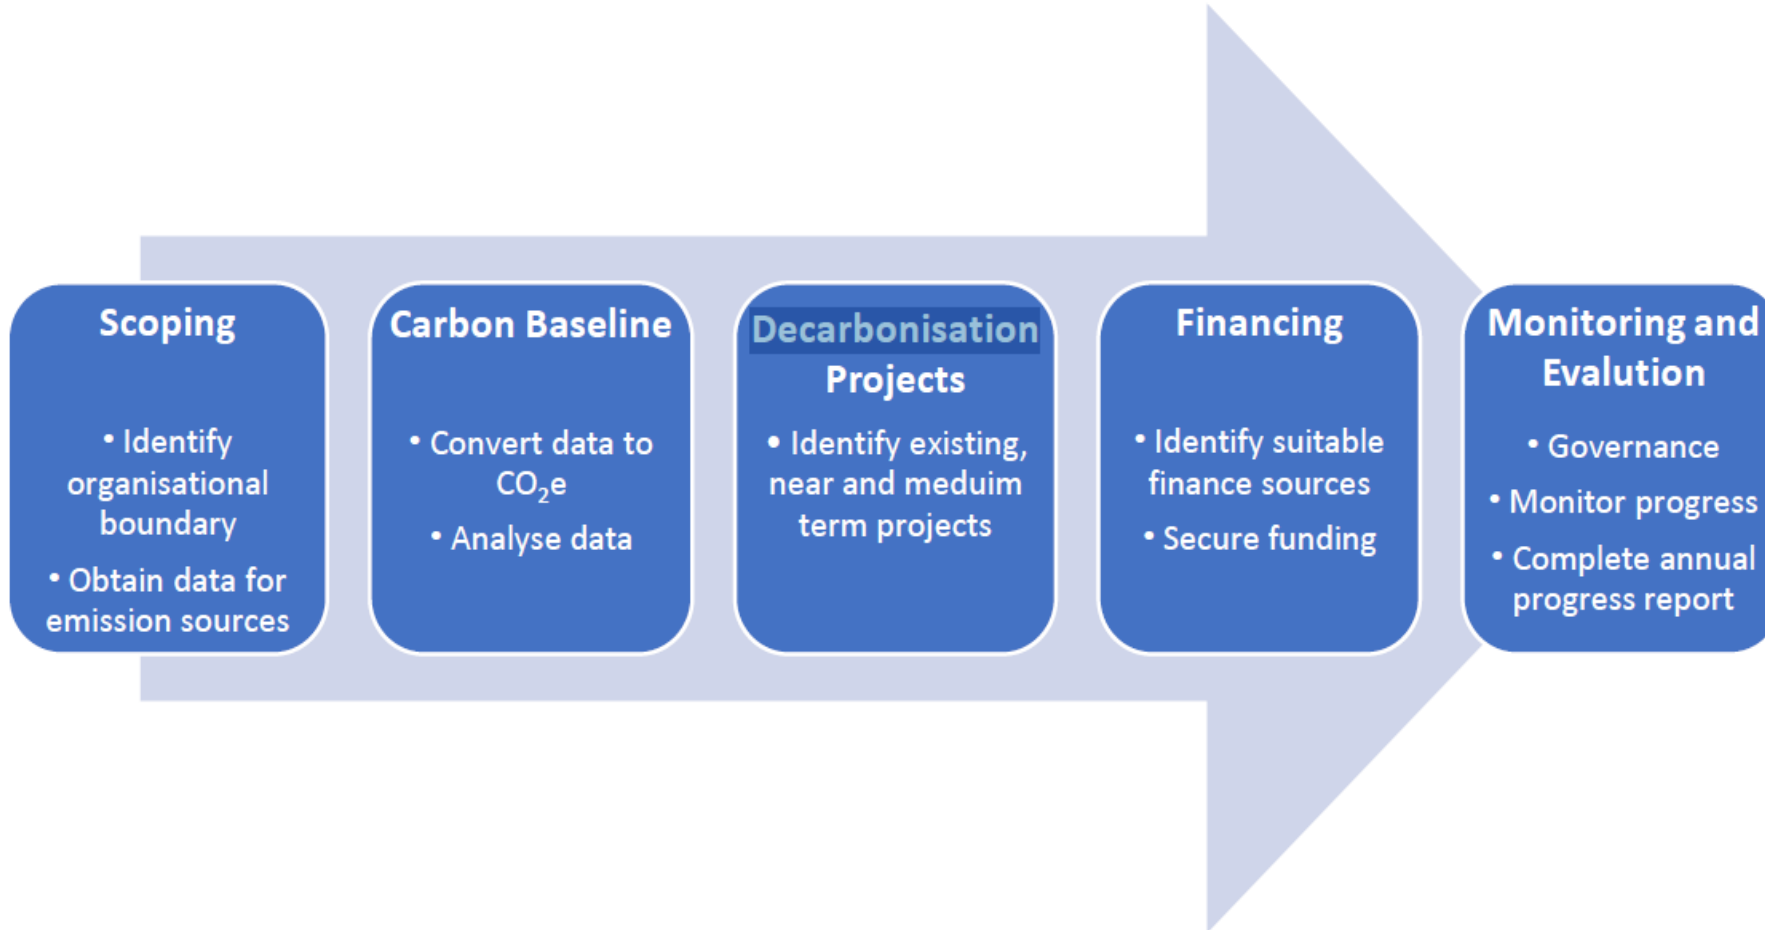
Scoping

• Identify organisational boundary
• Obtain data for emission sources

Carbon Baseline

• Convert data to $CO_2e$
• Analyse data

Decarbonisation Projects

• Identify existing, near and meduim term projects

Financing

• Identify suitable finance sources
• Secure funding

Monitoring and Evalution

• Governance
• Monitor progress
• Complete annual progress report